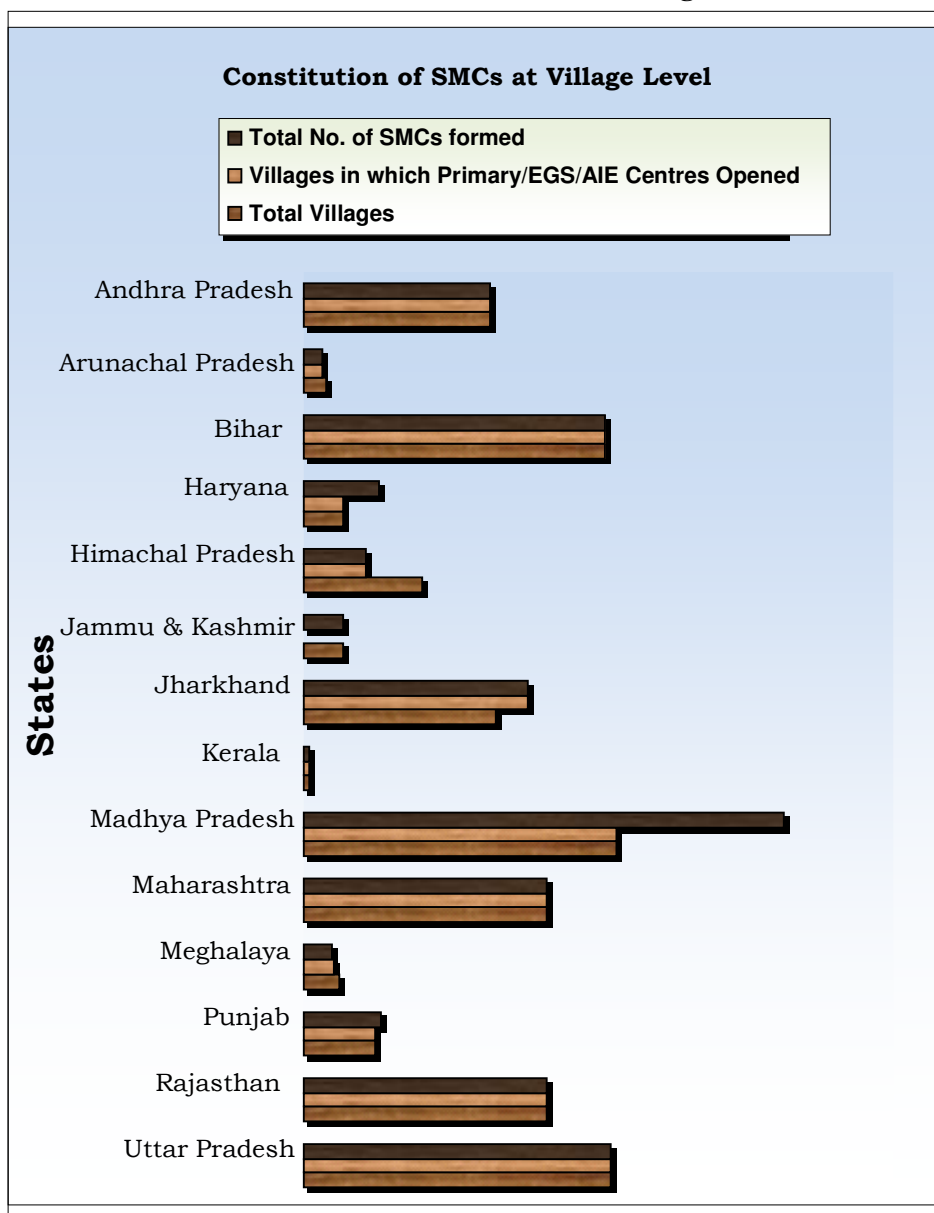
Constitution of SMCs at Village Level

Total No. of SMCs formed
Villages in which Primary/EGS/AIE Centres Opened
Total Villages

States

Andhra Pradesh
Arunachal Pradesh
Bihar
Haryana
Himachal Pradesh
Jammu & Kashmir
Jharkhand
Kerala
Madhya Pradesh
Maharashtra
Meghalaya
Punjab
Rajasthan
Uttar Pradesh